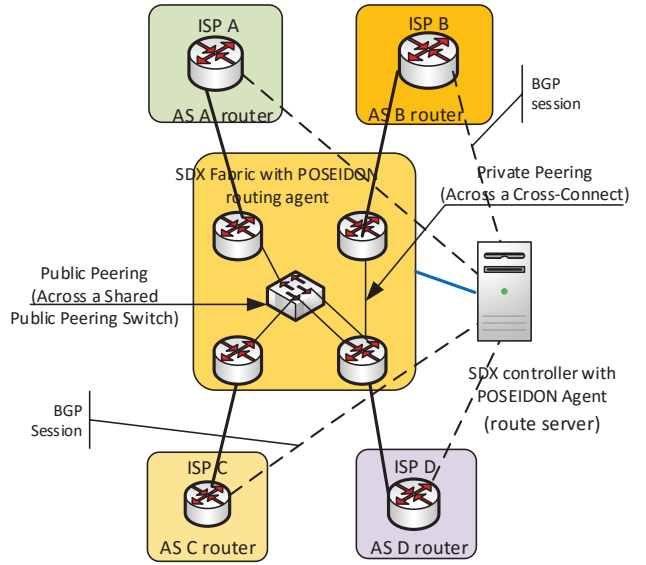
ISP A
AS A router
ISP B
AS B router
BGP session
SDX Fabric with POSEIDON routing agent
Private Peering (Across a Cross-Connect)
Public Peering (Across a Shared Public Peering Switch)
SDX controller with POSEIDON Agent (route server)
BGP Session
ISP C
AS C router
ISP D
AS D router